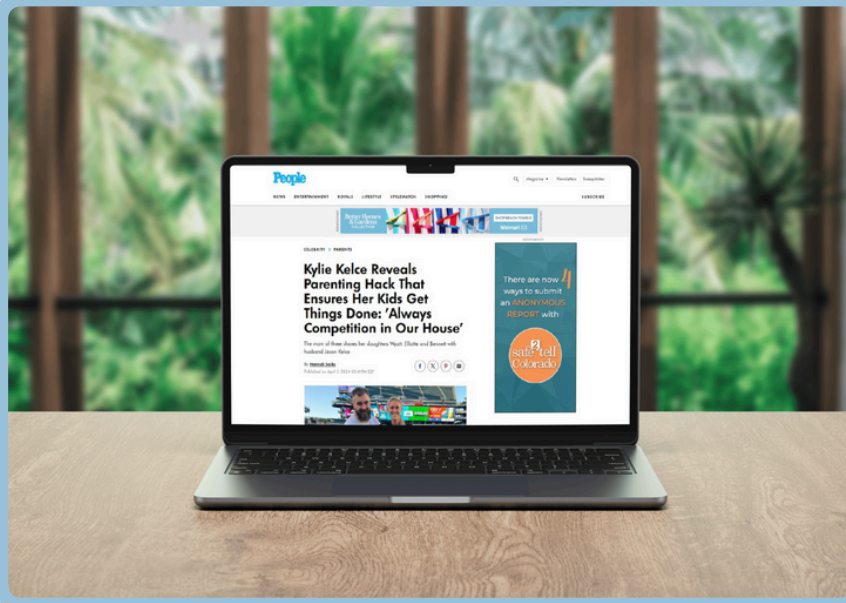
People

Magazine | Newsletters | Sweepstakes

NEWS | ENTERTAINMENT | ROYALS | LIFESTYLE | STYLE/BEAUTY | SHOPPING | SUBSCRIBE

Better Homes & Gardens

SHOP NOW

Walmart

CELEBRITY > PARENTS

Kylie Kelce Reveals Parenting Hack That Ensures Her Kids Get Things Done: 'Always Competition in Our House'

The mom of three shares her daughters Wyatt, Elliotte and Bennett with husband Jason Kelce

By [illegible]

Published on April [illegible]

There are now 4 ways to submit an ANONYMOUS REPORT with

safe2tell Colorado